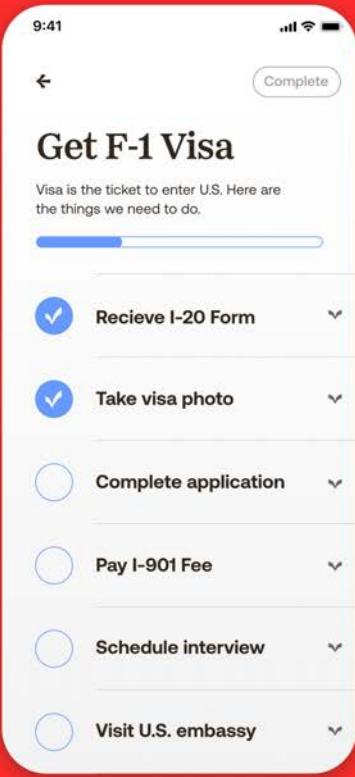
9:41

←

Complete

Get F-1 Visa

Visa is the ticket to enter U.S. Here are the things we need to do.

Recieve I-20 Form

Take visa photo

Complete application

Pay I-901 Fee

Schedule interview

Visit U.S. embassy